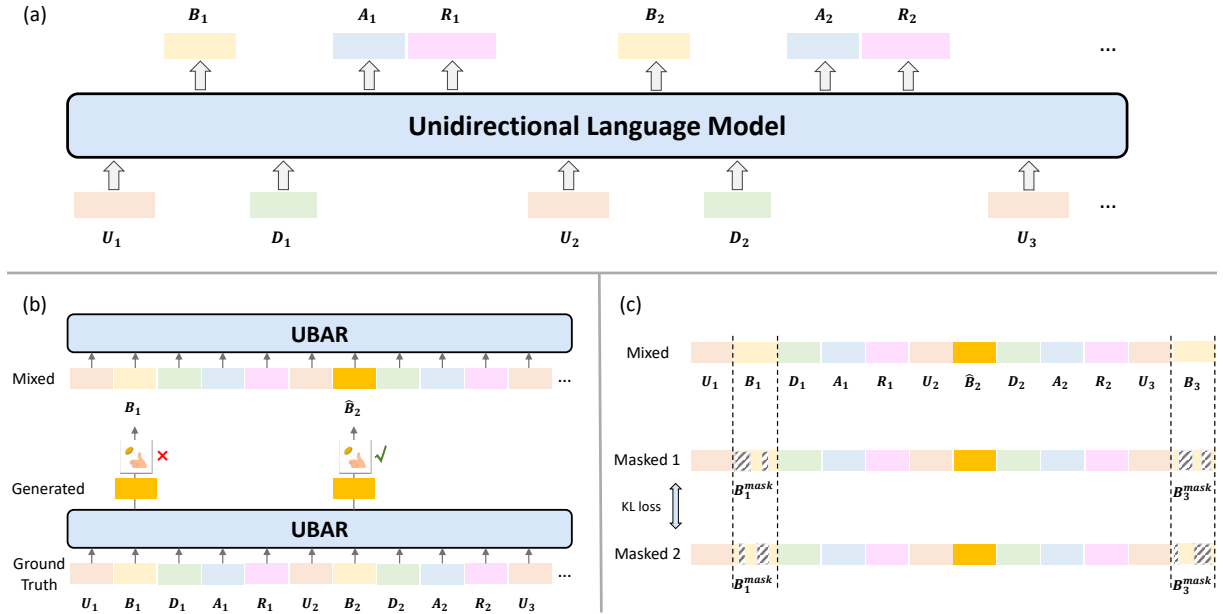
(a)

$B_1$ $A_1$ $R_1$ $B_2$ $A_2$ $R_2$ ...

Unidirectional Language Model

$U_1$ $D_1$ $U_2$ $D_2$ $U_3$ ...

(b)

UBAR

Mixed ...

$B_1$ $\hat{B}_2$

Generated

UBAR

Ground Truth ...

$U_1$ $B_1$ $D_1$ $A_1$ $R_1$ $U_2$ $B_2$ $D_2$ $A_2$ $R_2$ $U_3$

(c)

Mixed

$U_1$ $B_1$ $D_1$ $A_1$ $R_1$ $U_2$ $\hat{B}_2$ $D_2$ $A_2$ $R_2$ $U_3$ $B_3$

Masked 1

$B_1^{mask}$ $B_3^{mask}$

KL loss

Masked 2

$B_1^{mask}$ $B_3^{mask}$